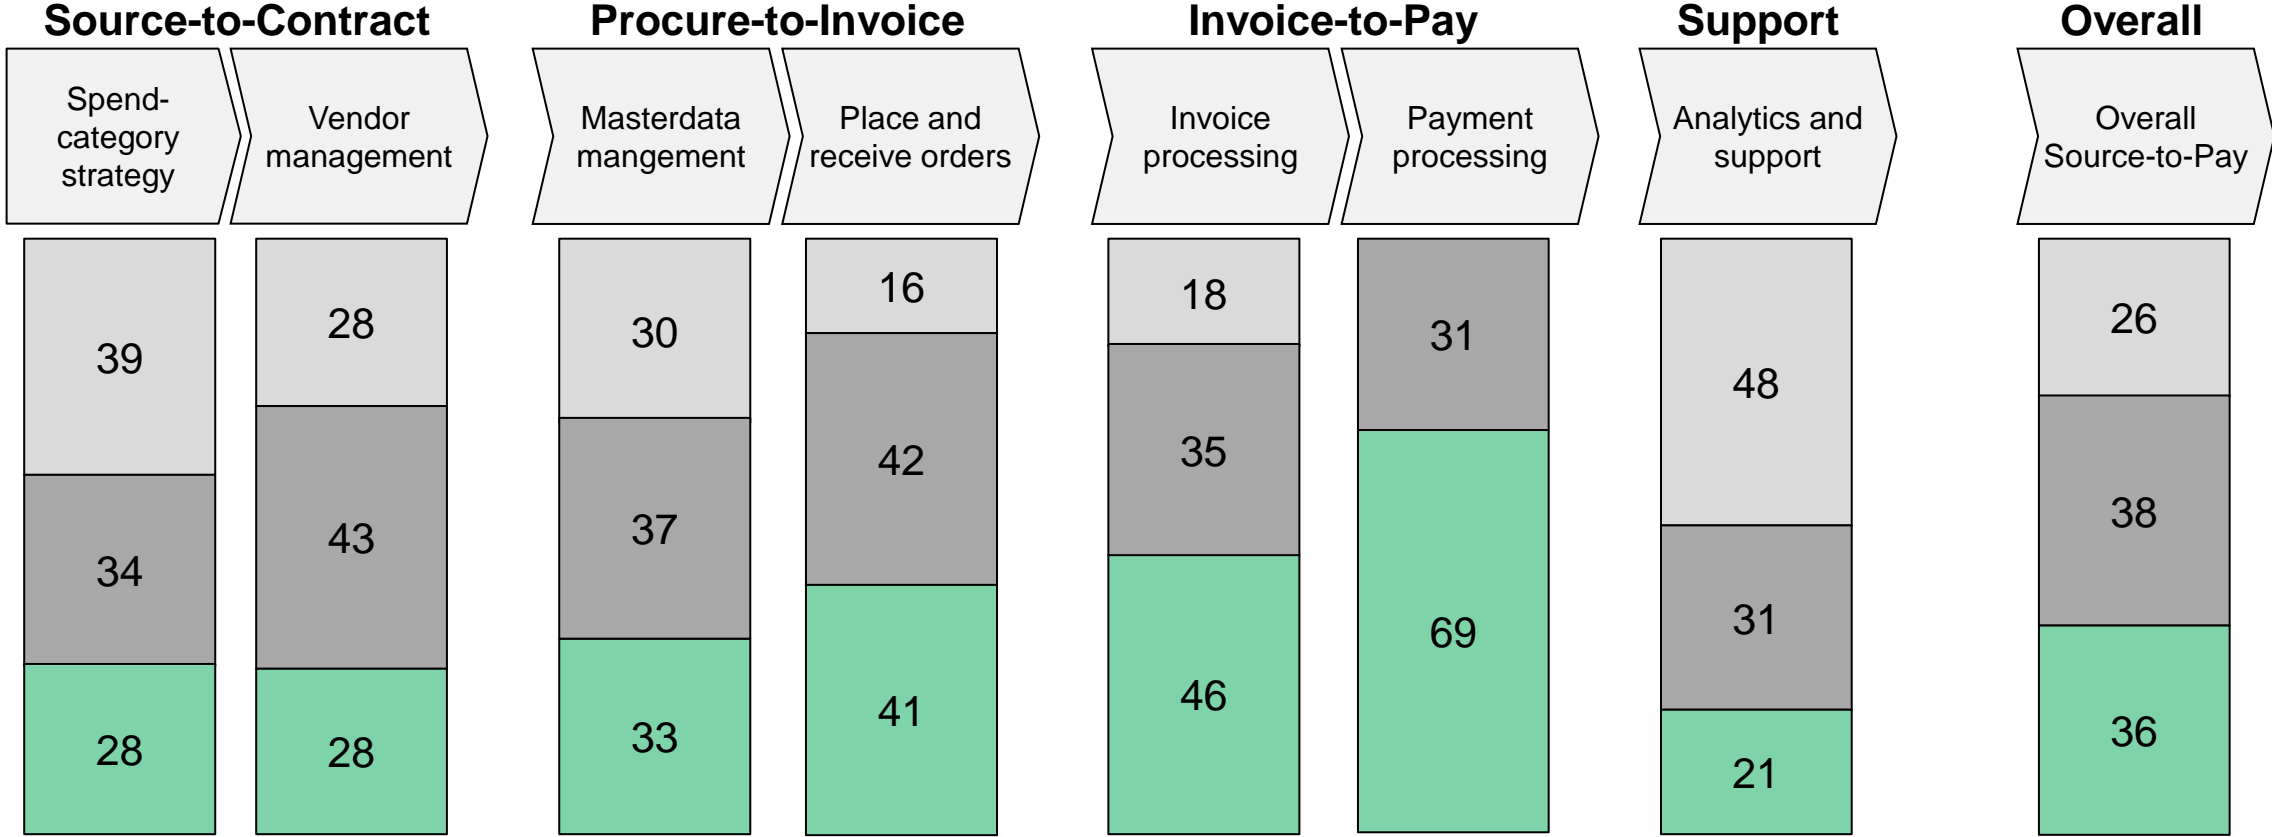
Source-to-Contract

Spend-category strategy

Vendor management

Procure-to-Invoice

Masterdata mangement

Place and receive orders

Invoice-to-Pay

Invoice processing

Payment processing

Support

Analytics and support

Overall

Overall Source-to-Pay

39
34
28

28
43
28

30
37
33

16
42
41

18
35
46

31
69

48
31
21

26
38
36